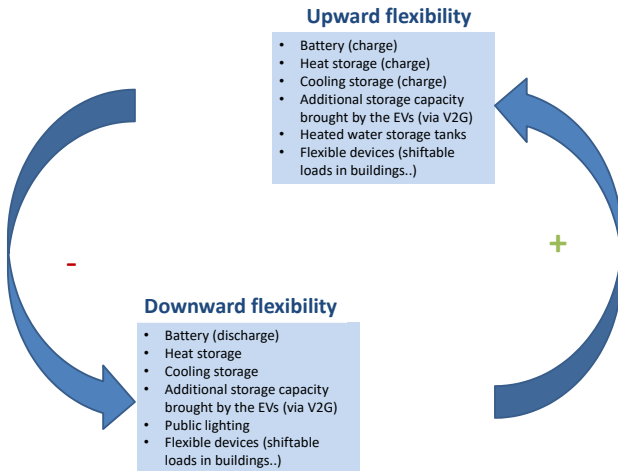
Upward flexibility

- Battery (charge)
- Heat storage (charge)
- Cooling storage (charge)
- Additional storage capacity brought by the EVs (via V2G)
- Heated water storage tanks
- Flexible devices (shiftable loads in buildings..)

-

+

Downward flexibility

- Battery (discharge)
- Heat storage
- Cooling storage
- Additional storage capacity brought by the EVs (via V2G)
- Public lighting
- Flexible devices (shiftable loads in buildings..)